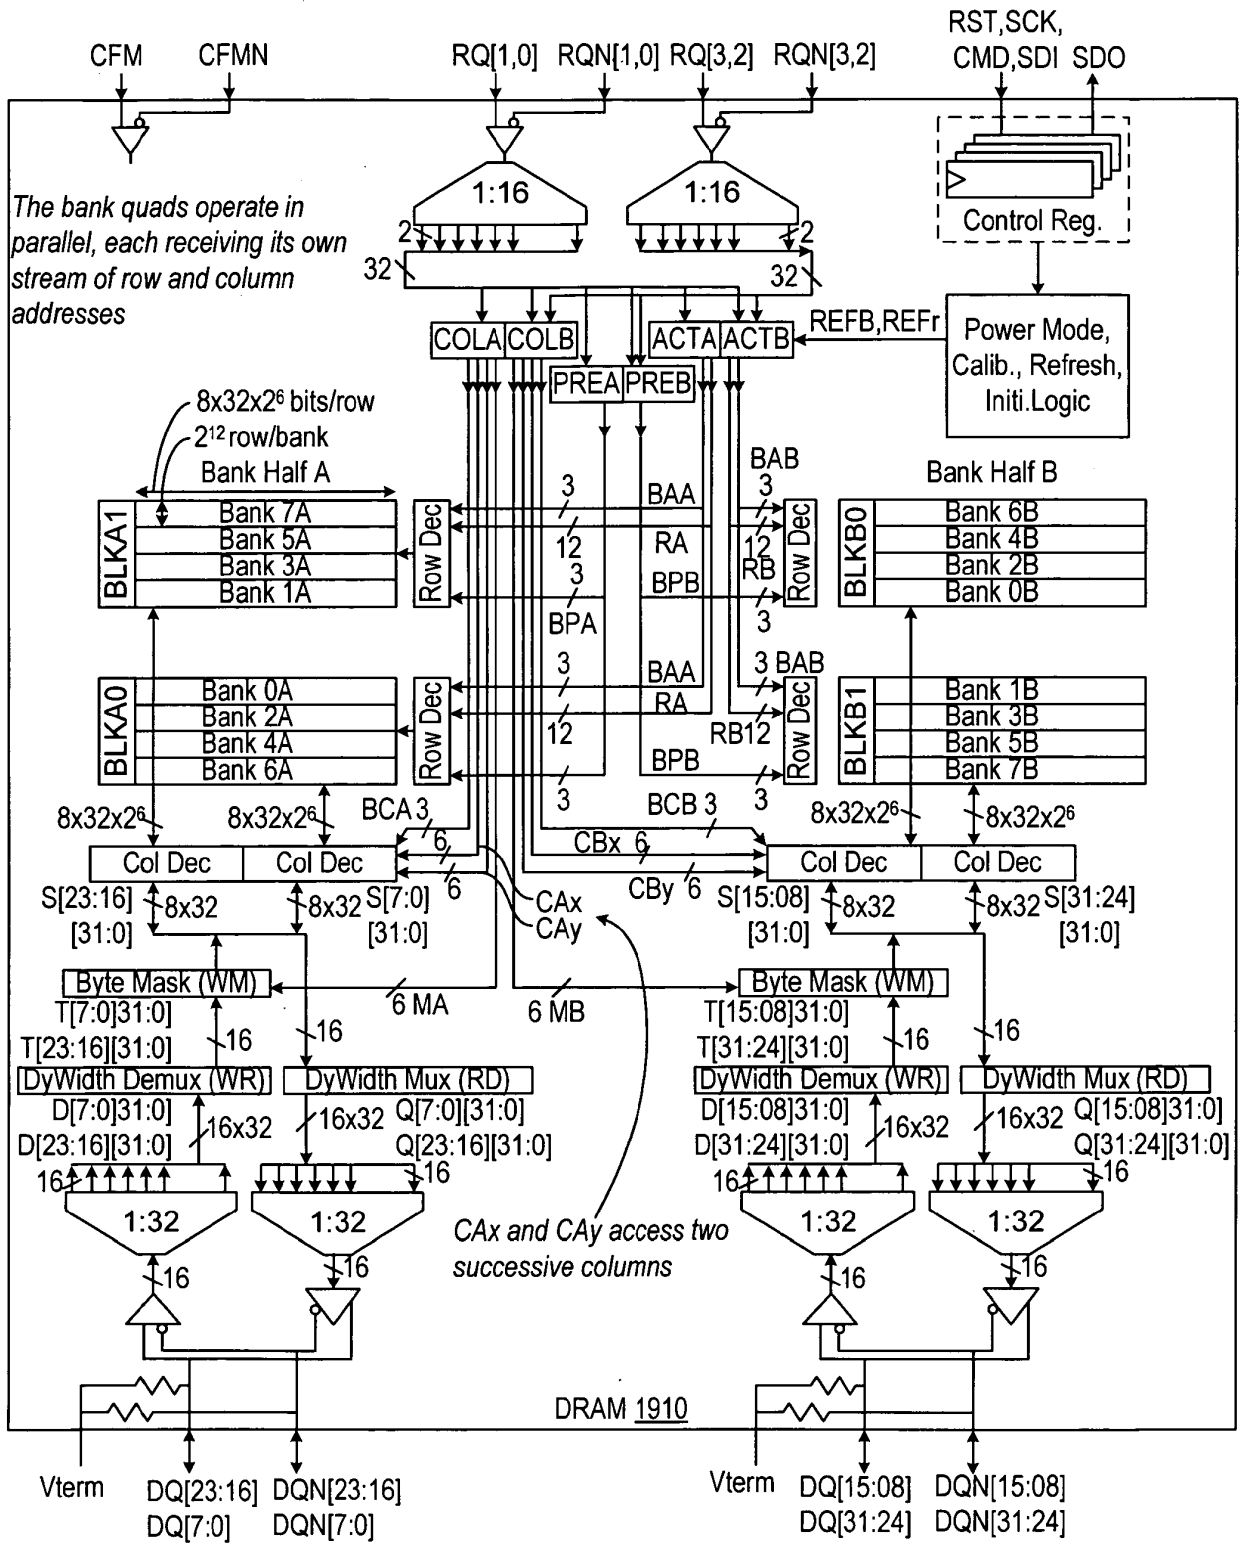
CFM CFMN

RQ[1,0] RQN[1,0] RQ[3,2] RQN[3,2]

RST,SCK, CMD,SDI SDO

The bank quads operate in parallel, each receiving its own stream of row and column addresses

1:16 1:16

2 2

32 32

Control Reg.

Power Mode, Calib., Refresh, Initi.Logic

COLA COLB ACTA ACTB REFB,REFr

PREA PREB

8x32x2$^6$ bits/row

2$^{12}$ row/bank

Bank Half A

Bank Half B

BAB

BLKA1
Bank 7A
Bank 5A
Bank 3A
Bank 1A

Row Dec

3 BAA 3
12 RA 12
3 BPB RB
BPA 3

Row Dec

BLKB0
Bank 6B
Bank 4B
Bank 2B
Bank 0B

BLKA0
Bank 0A
Bank 2A
Bank 4A
Bank 6A

Row Dec

3 BAA 3 BAB
RA
12 RB12
BPB
3 3

Row Dec

BLKB1
Bank 1B
Bank 3B
Bank 5B
Bank 7B

8x32x2$^6$ 8x32x2$^6$ BCA 3 BCB 3 8x32x2$^6$ 8x32x2$^6$

6 CBx 6

Col Dec Col Dec 6 CBy 6 Col Dec Col Dec

S[23:16] 8x32 8x32 S[7:0] CAx S[15:08] 8x32 8x32 S[31:24]

[31:0] [31:0] CAy [31:0] [31:0]

Byte Mask (WM) 6 MA 6 MB Byte Mask (WM)

T[7:0]31:0] 16 T[15:08]31:0]

T[23:16][31:0] 16 T[31:24][31:0] 16 16

DyWidth Demux (WR) DyWidth Mux (RD) DyWidth Demux (WR) DyWidth Mux (RD)

D[7:0]31:0] 16x32 Q[7:0][31:0] D[15:08]31:0] 16x32 Q[15:08][31:0]

D[23:16][31:0] 16x32 Q[23:16][31:0] D[31:24][31:0] 16x32 Q[31:24][31:0]

16 16 16 16

1:32 1:32 1:32 1:32

CAx and CAy access two successive columns

16 16 16 16

DRAM 1910

Vterm DQ[23:16] DQN[23:16]
DQ[7:0] DQN[7:0]

Vterm DQ[15:08] DQN[15:08]
DQ[31:24] DQN[31:24]